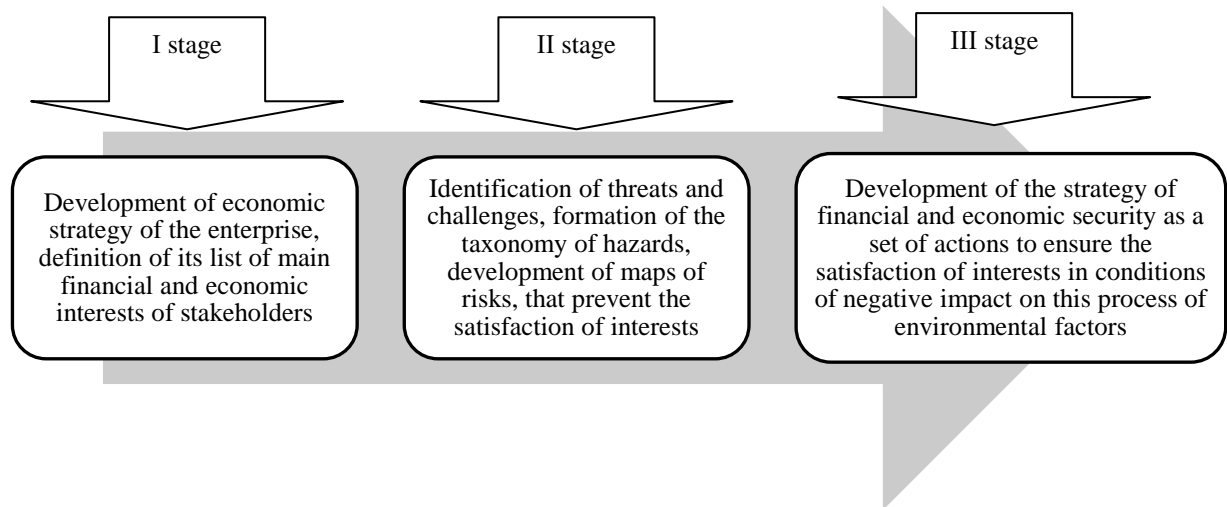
I stage

II stage

III stage

Development of economic strategy of the enterprise, definition of its list of main financial and economic interests of stakeholders

Identification of threats and challenges, formation of the taxonomy of hazards, development of maps of risks, that prevent the satisfaction of interests

Development of the strategy of financial and economic security as a set of actions to ensure the satisfaction of interests in conditions of negative impact on this process of environmental factors